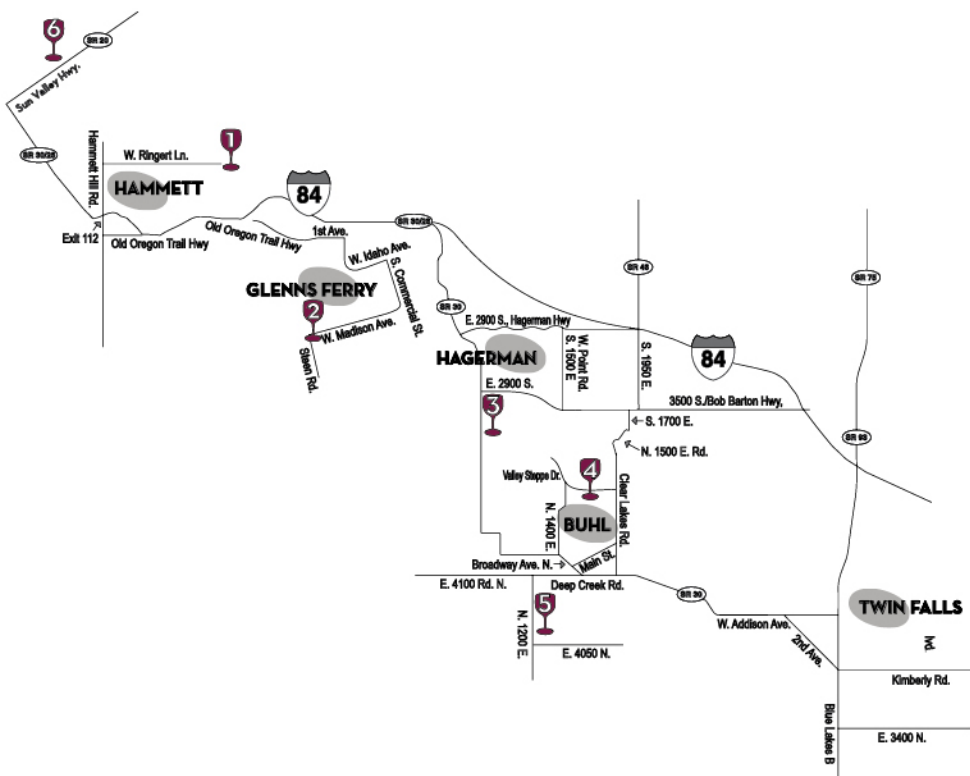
6
SR 20
Sun Valley Hwy.
SR 20/26
Hammett Hill Rd.
W. Ringert Ln.
1
HAMMETT
84
Exit 112
Old Oregon Trail Hwy
Old Oregon Trail Hwy
1st Ave.
SR 30/26
W. Idaho Ave.
S. Commercial St.
GLENNS FERRY
2
W. Madison Ave.
Steen Rd.
SR 30
E. 2900 S., Hagerman Hwy
W. Point Rd.
S. 1500 E.
SR 46
S. 1950 E.
HAGERMAN
84
E. 2900 S.
3500 S./Bob Barton Hwy.
3
S. 1700 E.
N. 1500 E. Rd.
SR 75
SR 93
4
Valley Steppe Dr.
N. 1400 E.
Clear Lakes Rd.
BUHL
Main St.
Broadway Ave. N.
E. 4100 Rd. N.
Deep Creek Rd.
SR 30
5
N. 1200 E.
E. 4050 N.
W. Addison Ave.
2nd Ave.
TWIN FALLS
Kimberly Rd.
Blue Lakes B
E. 3400 N.